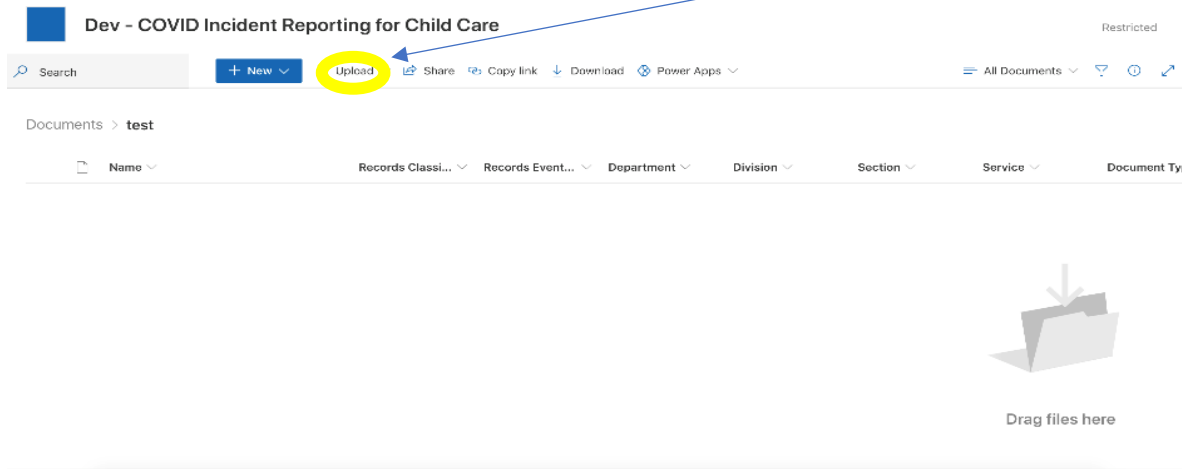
Dev - COVID Incident Reporting for Child Care

Restricted

Search

+ New

Upload

Share

Copy link

Download

Power Apps

All Documents

Documents > test

| Name | Records Classi... | Records Event... | Department | Division | Section | Service | Document Ty |
|---|---|---|---|---|---|---|---|

Drag files here